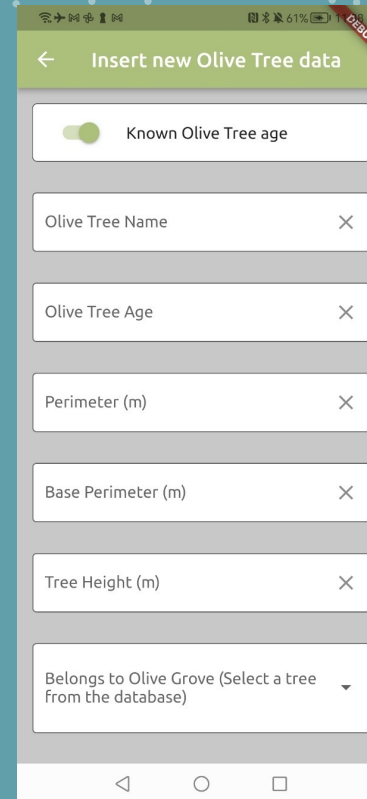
61%

DEBU

Insert new Olive Tree data

Known Olive Tree age

Olive Tree Name

Olive Tree Age

Perimeter (m)

Base Perimeter (m)

Tree Height (m)

Belongs to Olive Grove (Select a tree from the database)